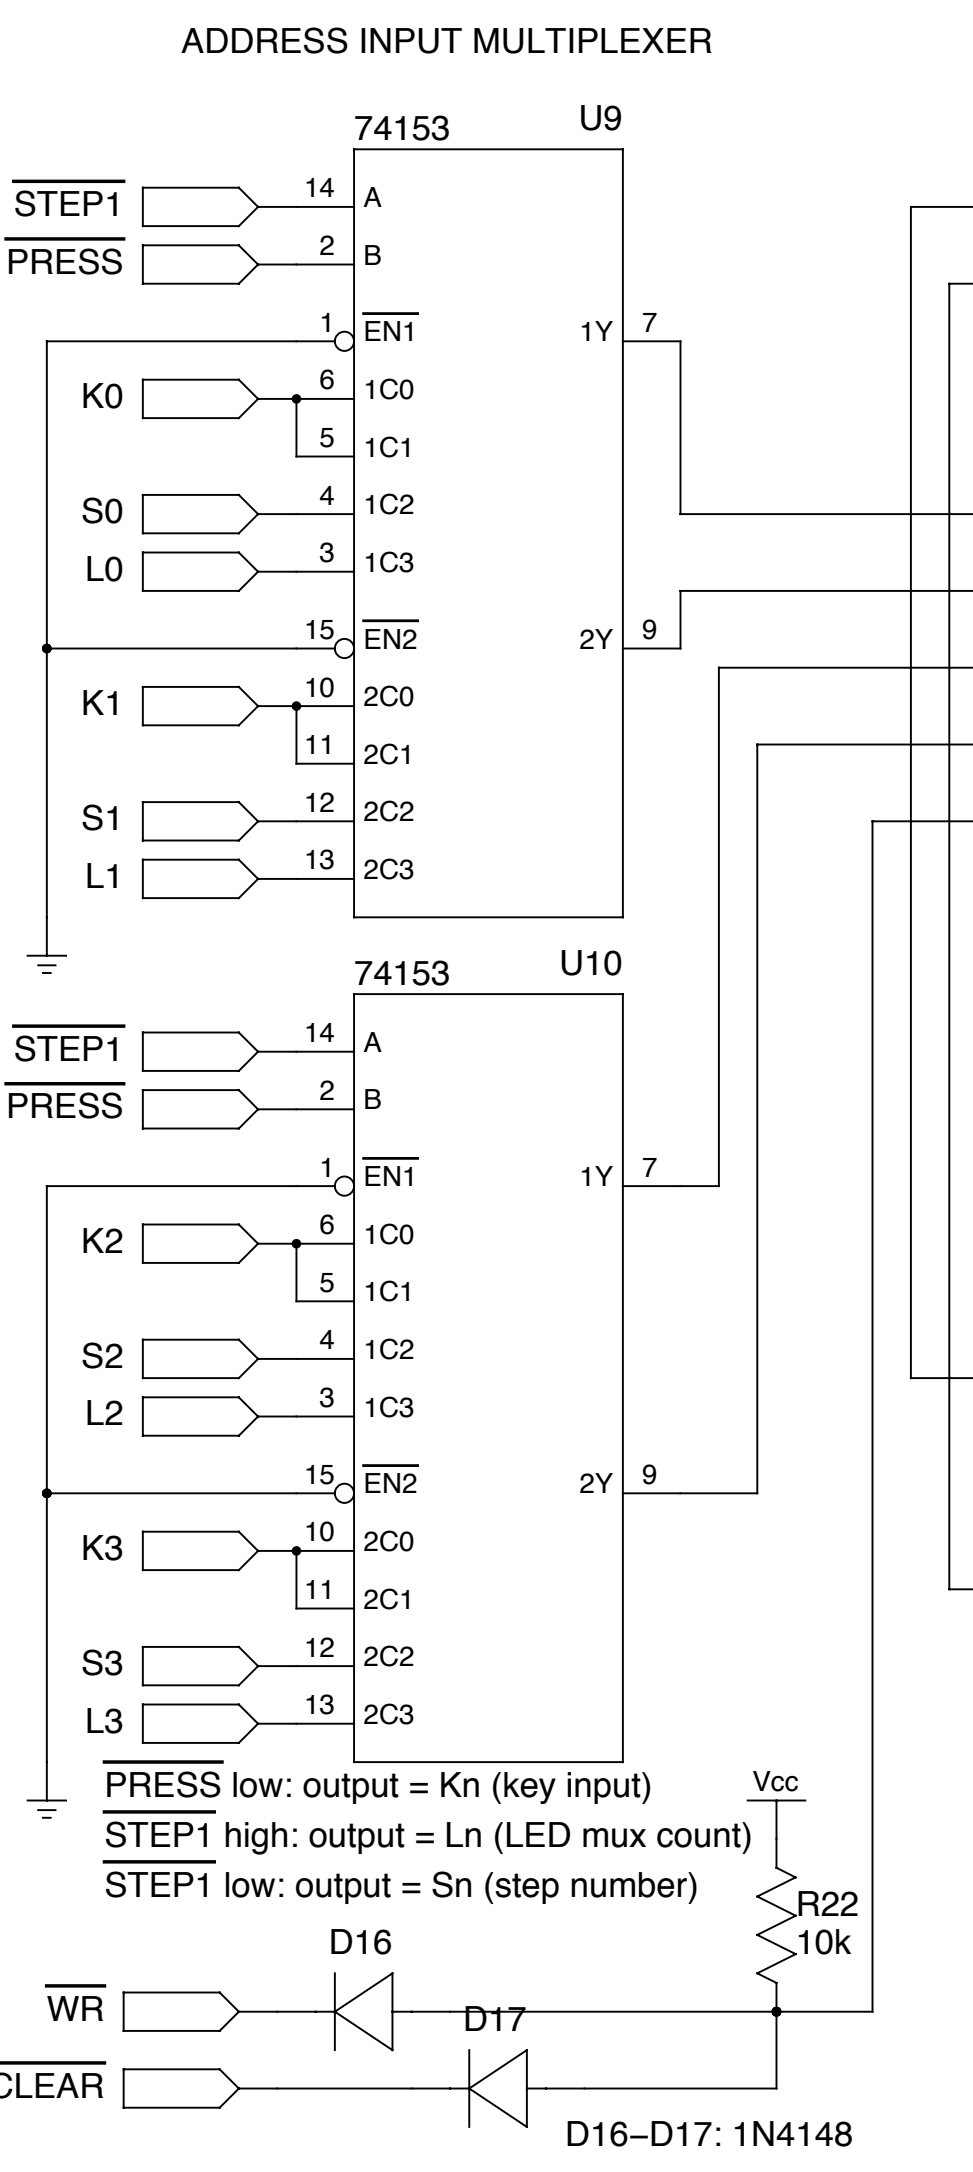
ADDRESS INPUT MULTIPLEXER

74153 U9

$\overline{\text{STEP1}}$ 14 A
$\overline{\text{PRESS}}$ 2 B
1 $\overline{\text{EN1}}$ 1Y 7
K0 6 1C0
5 1C1
S0 4 1C2
L0 3 1C3
15 $\overline{\text{EN2}}$ 2Y 9
K1 10 2C0
11 2C1
S1 12 2C2
L1 13 2C3

74153 U10

$\overline{\text{STEP1}}$ 14 A
$\overline{\text{PRESS}}$ 2 B
1 $\overline{\text{EN1}}$ 1Y 7
K2 6 1C0
5 1C1
S2 4 1C2
L2 3 1C3
15 $\overline{\text{EN2}}$ 2Y 9
K3 10 2C0
11 2C1
S3 12 2C2
L3 13 2C3

$\overline{\text{PRESS}}$ low: output = Kn (key input)
$\overline{\text{STEP1}}$ high: output = Ln (LED mux count)
$\overline{\text{STEP1}}$ low: output = Sn (step number)

Vcc
R22
10k

D16
$\overline{\text{WR}}$
D17
$\overline{\text{CLEAR}}$

D16–D17: 1N4148